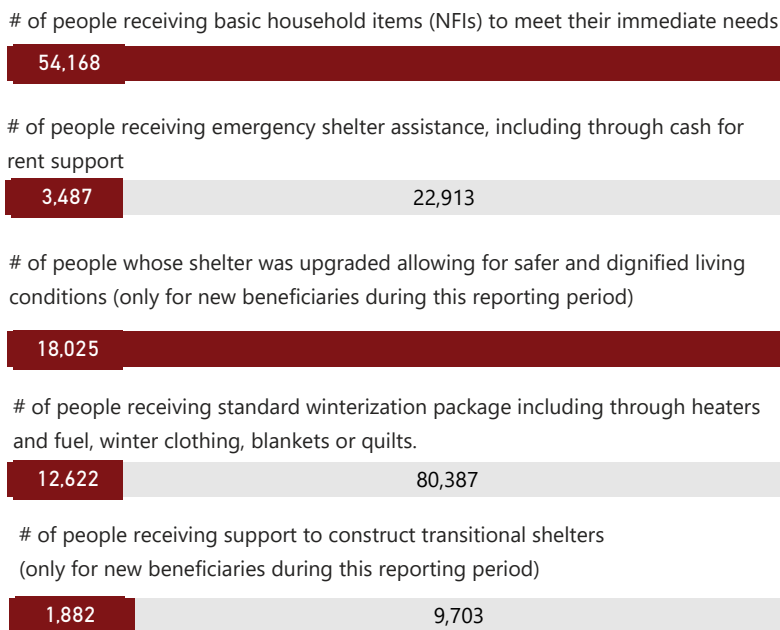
# of people receiving basic household items (NFIs) to meet their immediate needs

54,168

# of people receiving emergency shelter assistance, including through cash for rent support

3,487

22,913

# of people whose shelter was upgraded allowing for safer and dignified living conditions (only for new beneficiaries during this reporting period)

18,025

# of people receiving standard winterization package including through heaters and fuel, winter clothing, blankets or quilts.

12,622

80,387

# of people receiving support to construct transitional shelters (only for new beneficiaries during this reporting period)

1,882

9,703